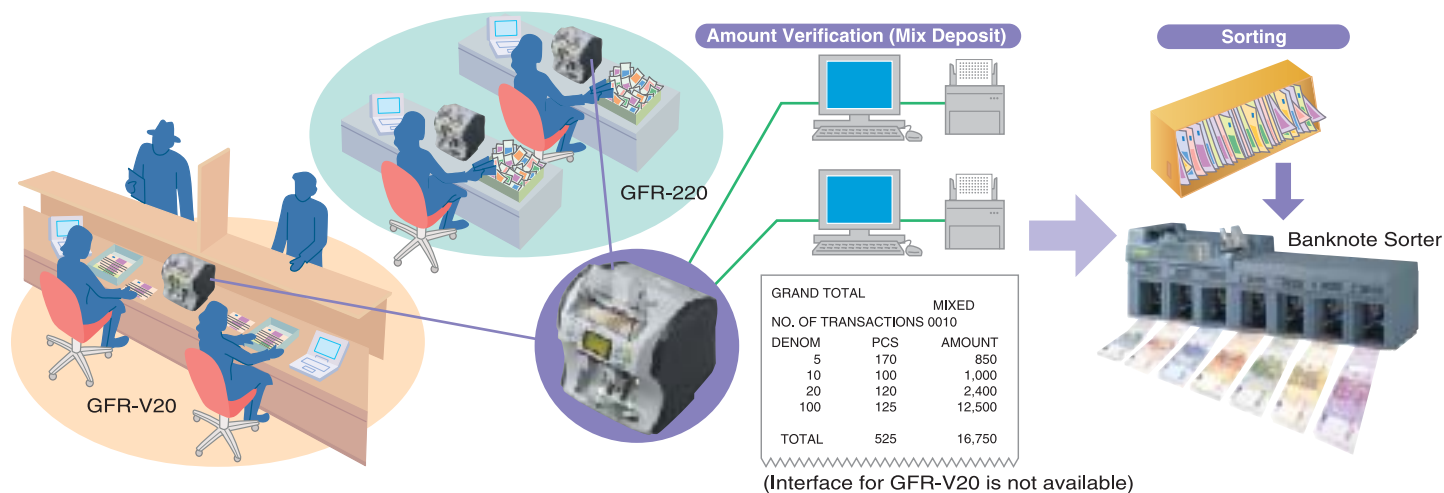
Amount Verification (Mix Deposit)

Sorting

GFR-220

Banknote Sorter

GFR-V20

GRAND TOTAL
MIXED
NO. OF TRANSACTIONS 0010

| DENOM | PCS | AMOUNT |
|---|---|---|
| 5 | 170 | 850 |
| 10 | 100 | 1,000 |
| 20 | 120 | 2,400 |
| 100 | 125 | 12,500 |
| TOTAL | 525 | 16,750 |

(Interface for GFR-V20 is not available)